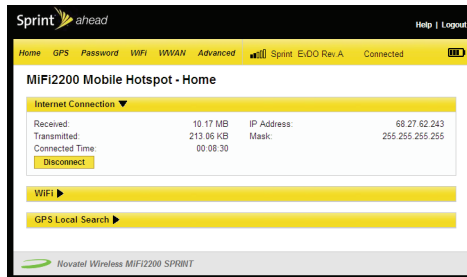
Sprint ahead

Help | Logout

Home GPS Password WiFi WWAN Advanced Sprint EvDO Rev.A Connected

MiFi2200 Mobile Hotspot - Home

Internet Connection ▼

| | | | |
|---|---|---|---|
| Received: | 10.17 MB | IP Address: | 68.27.62.243 |
| Transmitted: | 213.06 KB | Mask: | 255.255.255.255 |
| Connected Time: | 00:08:30 | | |

Disconnect

WiFi ▶

GPS Local Search ▶

Novatel Wireless MiFi2200 SPRINT